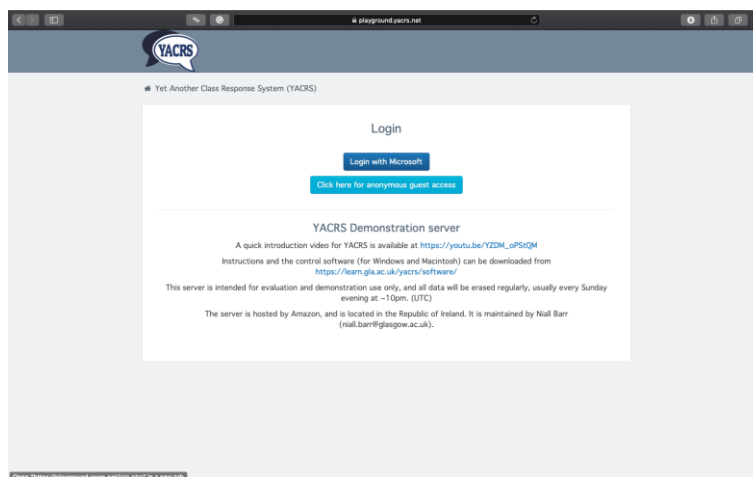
playground.yacrs.net

YACRS

Yet Another Class Response System (YACRS)

Login

Login with Microsoft

Click here for anonymous guest access

YACRS Demonstration server

A quick introduction video for YACRS is available at https://youtu.be/YZDM_oPStQM

Instructions and the control software (for Windows and Macintosh) can be downloaded from https://learn.gla.ac.uk/yacrs/software/

This server is intended for evaluation and demonstration use only, and all data will be erased regularly, usually every Sunday evening at ~10pm. (UTC)

The server is hosted by Amazon, and is located in the Republic of Ireland. It is maintained by Niall Barr (niall.barr@glasgow.ac.uk).

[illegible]